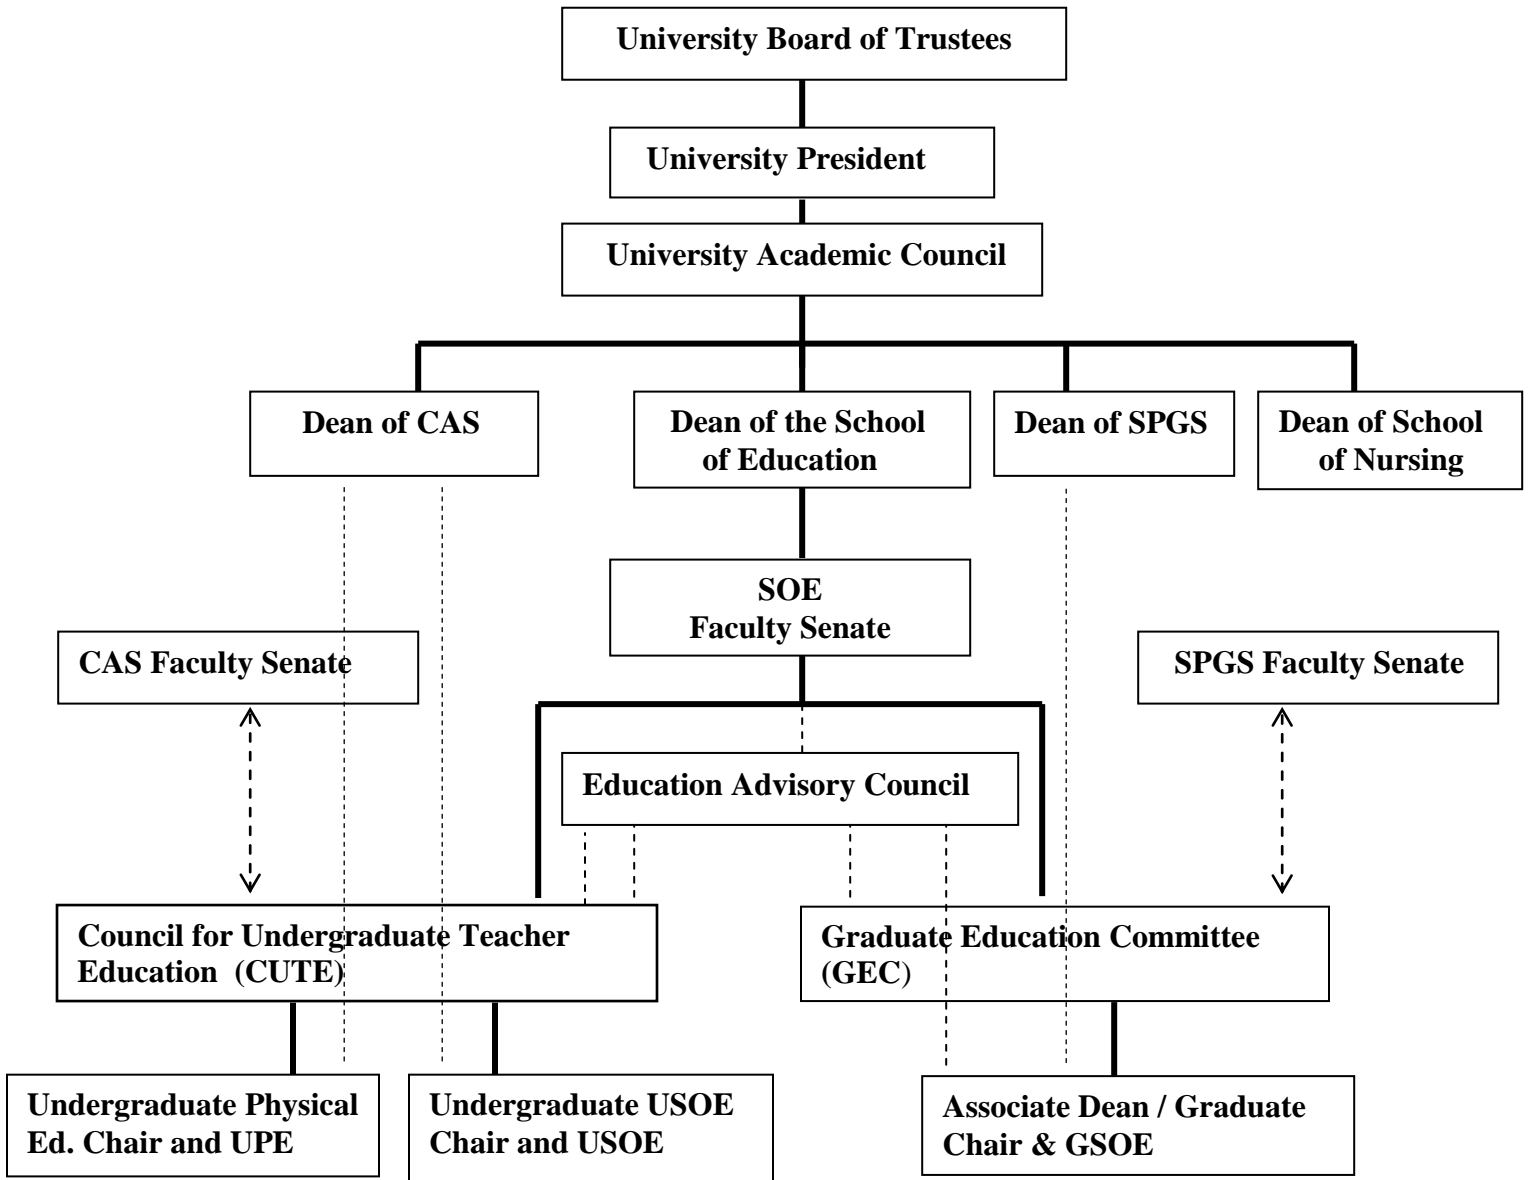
University Board of Trustees

University President

University Academic Council

Dean of CAS

Dean of the School of Education

Dean of SPGS

Dean of School of Nursing

SOE Faculty Senate

CAS Faculty Senate

SPGS Faculty Senate

Education Advisory Council

Council for Undergraduate Teacher Education (CUTE)

Graduate Education Committee (GEC)

Undergraduate Physical Ed. Chair and UPE

Undergraduate USOE Chair and USOE

Associate Dean / Graduate Chair & GSOE